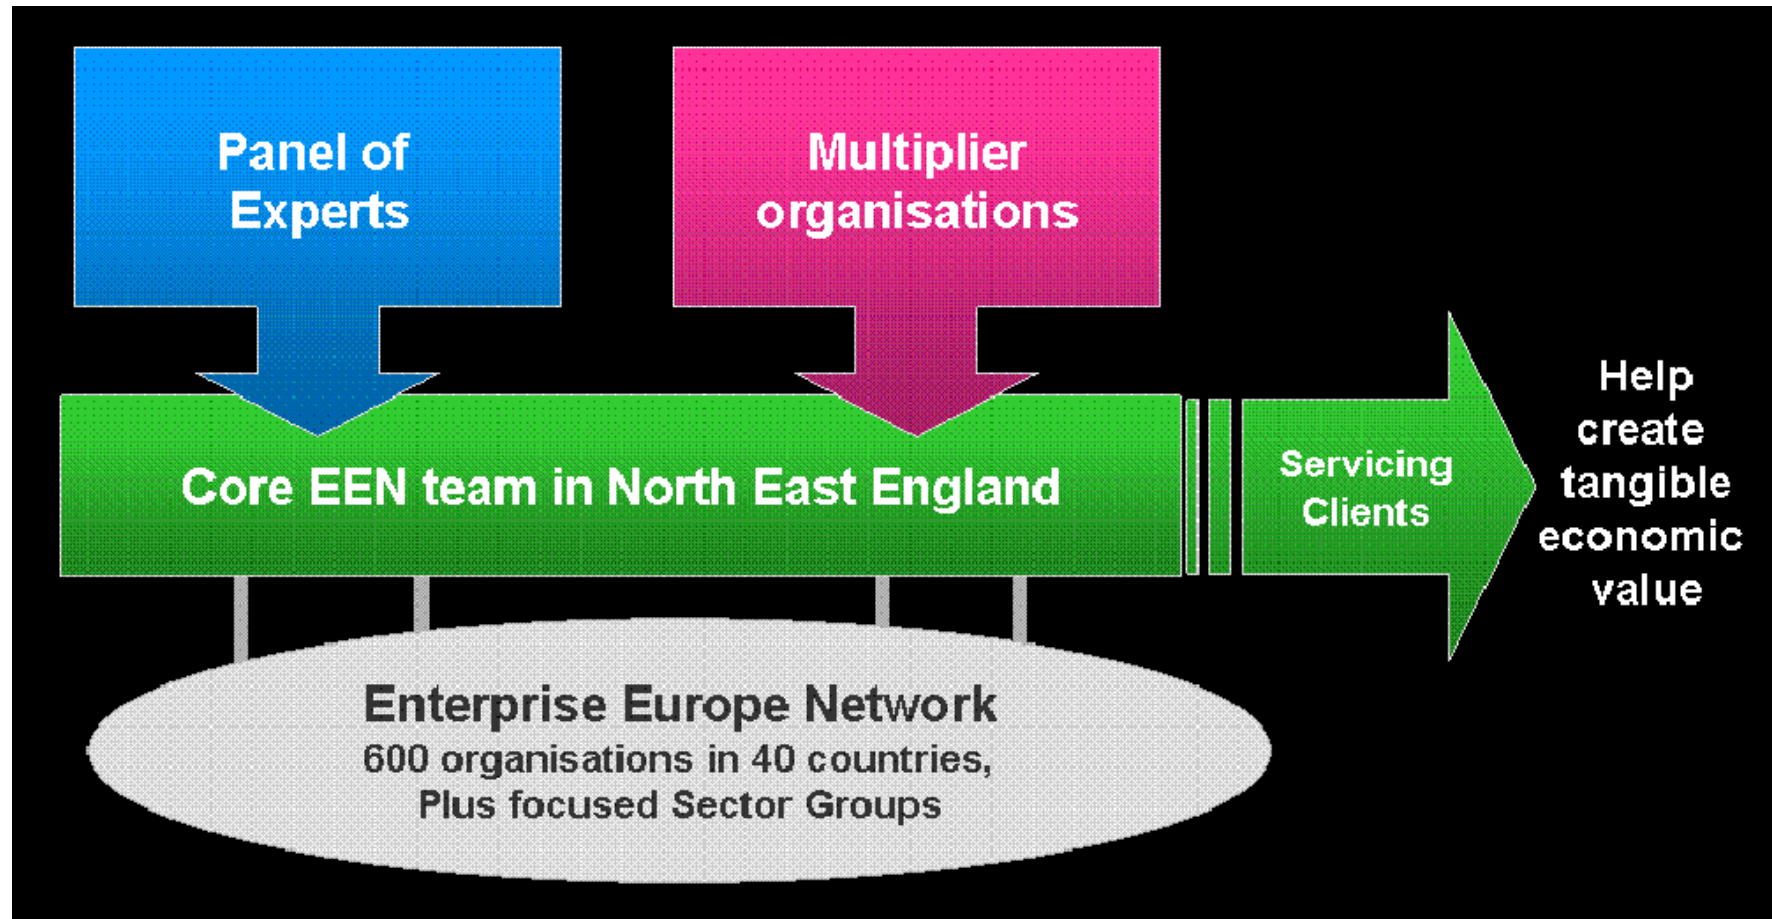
Panel of Experts

Multiplier organisations

Core EEN team in North East England

Servicing Clients

Help create tangible economic value

Enterprise Europe Network
600 organisations in 40 countries,
Plus focused Sector Groups